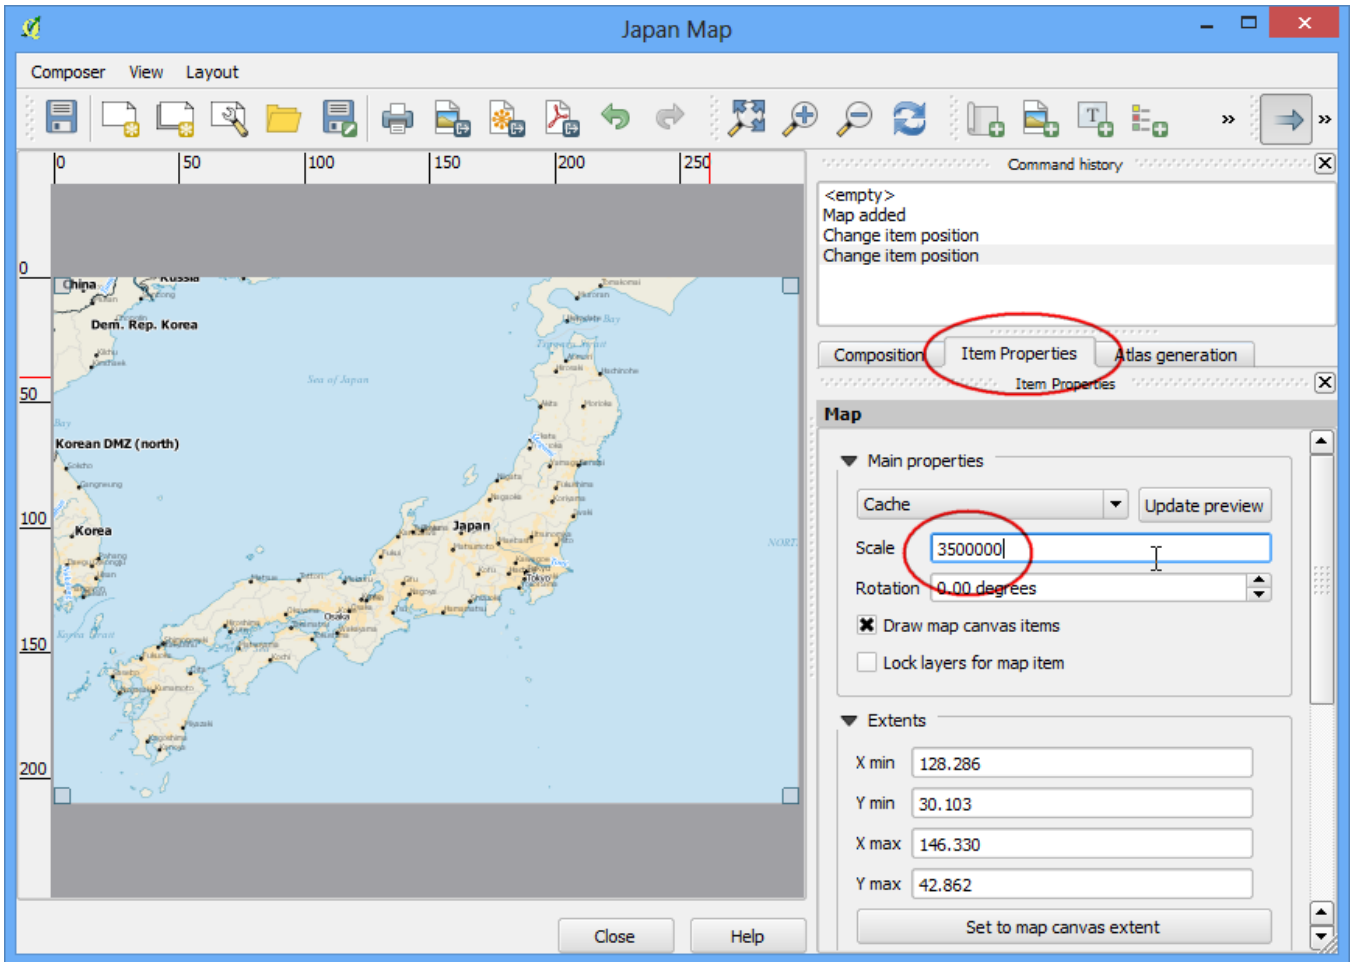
Japan Map

Composer View Layout

0 50 100 150 200 250

0
50
100
150
200

China
Russia
Dem. Rep. Korea
Sea of Japan
Korean DMZ (north)
Korea
Japan
Osaka
Tokyo

Command history

<empty>
Map added
Change item position
Change item position

Composition | Item Properties | Atlas generation

Item Properties

Map

Main properties

Cache
Update preview

Scale 3500000

Rotation 0.00 degrees

Draw map canvas items

Lock layers for map item

Extents

X min 128.286

Y min 30.103

X max 146.330

Y max 42.862

Set to map canvas extent

Close
Help